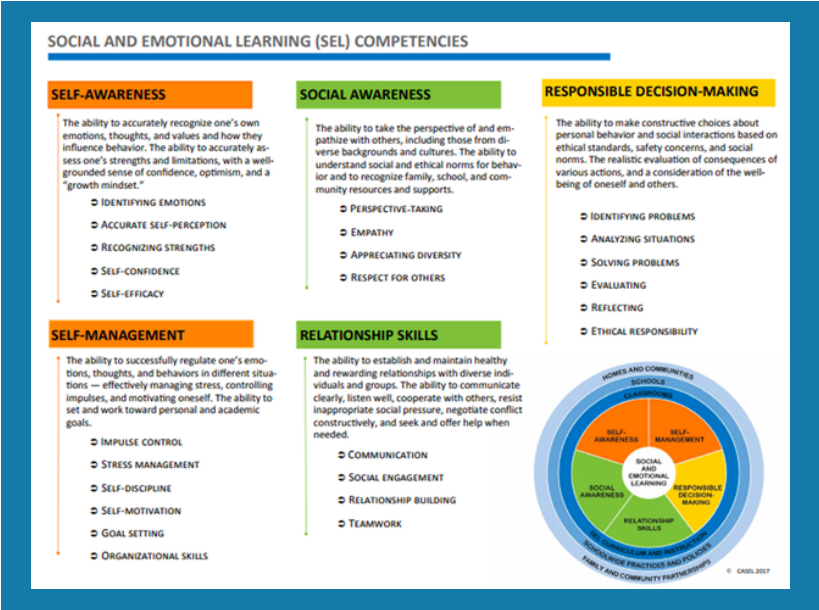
SOCIAL AND EMOTIONAL LEARNING (SEL) COMPETENCIES

SELF-AWARENESS

The ability to accurately recognize one's own emotions, thoughts, and values and how they influence behavior. The ability to accurately assess one's strengths and limitations, with a well-grounded sense of confidence, optimism, and a "growth mindset."

➲ Identifying emotions
➲ Accurate self-perception
➲ Recognizing strengths
➲ Self-confidence
➲ Self-efficacy

SOCIAL AWARENESS

The ability to take the perspective of and empathize with others, including those from diverse backgrounds and cultures. The ability to understand social and ethical norms for behavior and to recognize family, school, and community resources and supports.

➲ Perspective-taking
➲ Empathy
➲ Appreciating diversity
➲ Respect for others

RESPONSIBLE DECISION-MAKING

The ability to make constructive choices about personal behavior and social interactions based on ethical standards, safety concerns, and social norms. The realistic evaluation of consequences of various actions, and a consideration of the well-being of oneself and others.

➲ Identifying problems
➲ Analyzing situations
➲ Solving problems
➲ Evaluating
➲ Reflecting
➲ Ethical responsibility

SELF-MANAGEMENT

The ability to successfully regulate one's emotions, thoughts, and behaviors in different situations — effectively managing stress, controlling impulses, and motivating oneself. The ability to set and work toward personal and academic goals.

➲ Impulse control
➲ Stress management
➲ Self-discipline
➲ Self-motivation
➲ Goal setting
➲ Organizational skills

RELATIONSHIP SKILLS

The ability to establish and maintain healthy and rewarding relationships with diverse individuals and groups. The ability to communicate clearly, listen well, cooperate with others, resist inappropriate social pressure, negotiate conflict constructively, and seek and offer help when needed.

➲ Communication
➲ Social engagement
➲ Relationship building
➲ Teamwork

HOMES AND COMMUNITIES
SCHOOLS
CLASSROOMS
SELF-AWARENESS
SELF-MANAGEMENT
SOCIAL AND EMOTIONAL LEARNING
SOCIAL AWARENESS
RESPONSIBLE DECISION-MAKING
RELATIONSHIP SKILLS
SEL CURRICULUM AND INSTRUCTION
SCHOOLWIDE PRACTICES AND POLICIES
FAMILY AND COMMUNITY PARTNERSHIPS

© CASEL 2017